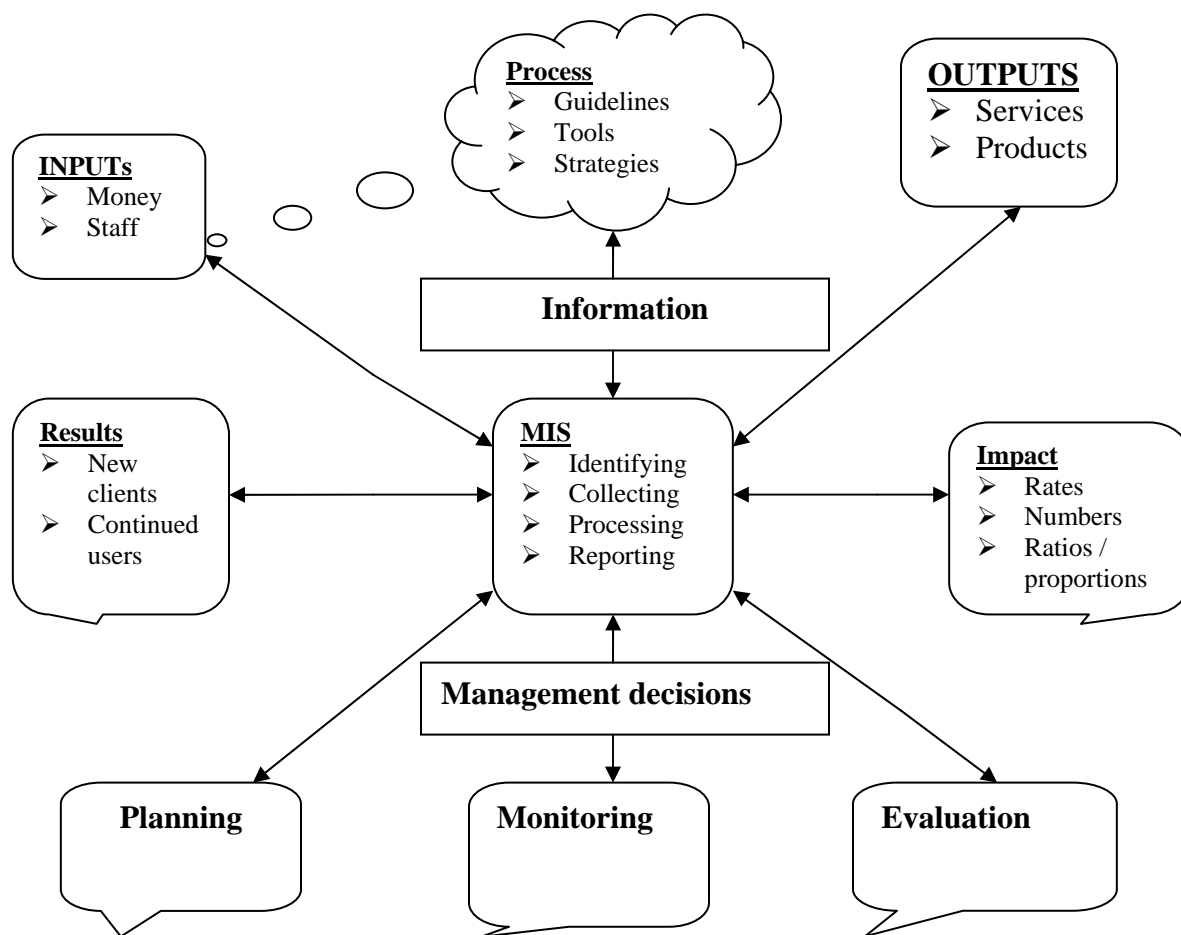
Process
➢ Guidelines
➢ Tools
➢ Strategies

OUTPUTS
➢ Services
➢ Products

INPUTs
➢ Money
➢ Staff

Information

Results
➢ New clients
➢ Continued users

MIS
➢ Identifying
➢ Collecting
➢ Processing
➢ Reporting

Impact
➢ Rates
➢ Numbers
➢ Ratios / proportions

Management decisions

Planning

Monitoring

Evaluation